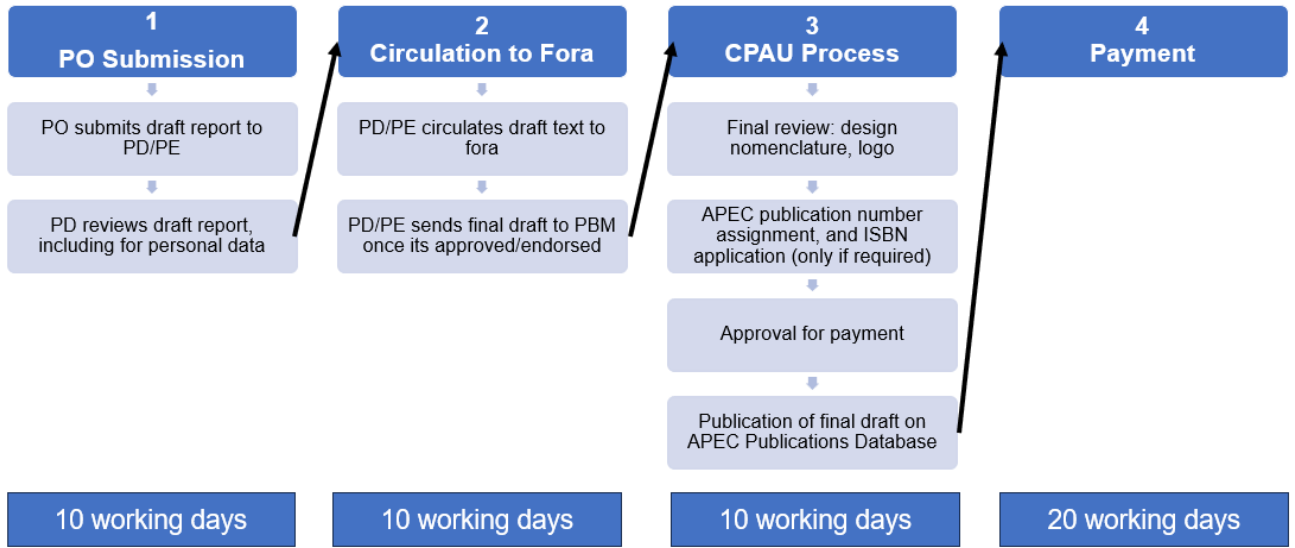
1
PO Submission

PO submits draft report to PD/PE

PD reviews draft report, including for personal data

10 working days

2
Circulation to Fora

PD/PE circulates draft text to fora

PD/PE sends final draft to PBM once its approved/endorsed

10 working days

3
CPAU Process

Final review: design nomenclature, logo

APEC publication number assignment, and ISBN application (only if required)

Approval for payment

Publication of final draft on APEC Publications Database

10 working days

4
Payment

20 working days